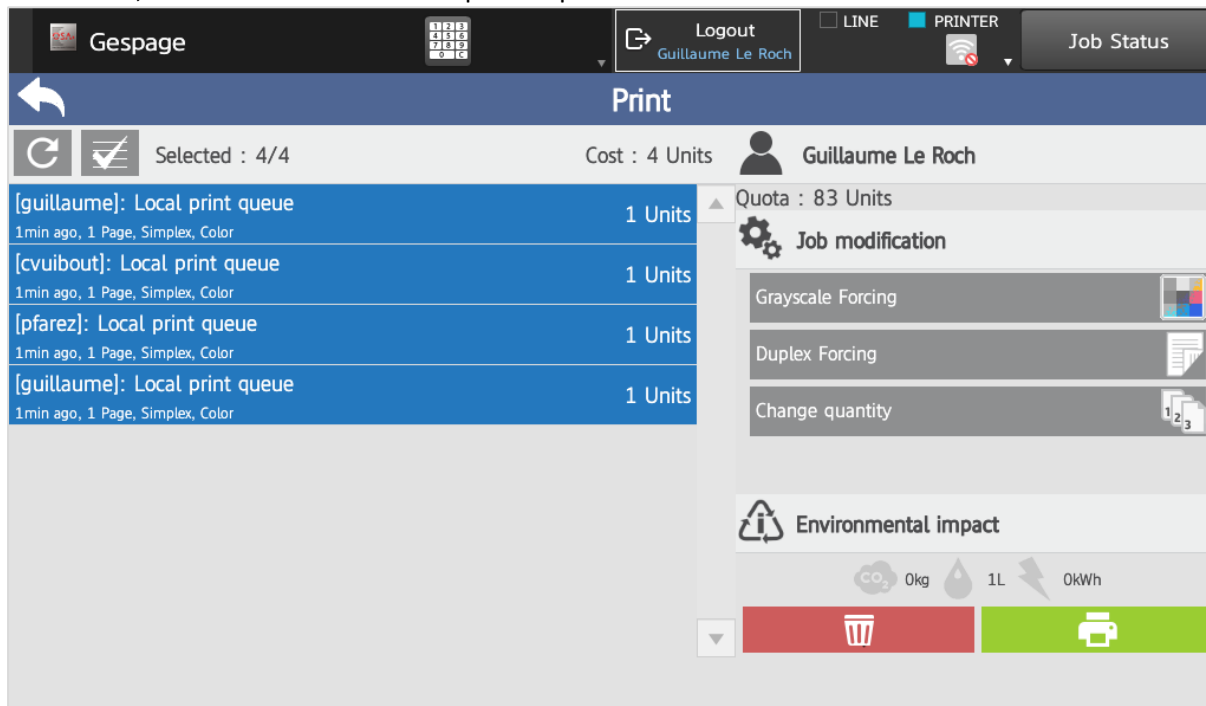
Gespage

Logout
Guillaume Le Roch

LINE PRINTER

Job Status

Print

Selected : 4/4

Cost : 4 Units

Guillaume Le Roch

[guillaume]: Local print queue
1min ago, 1 Page, Simplex, Color
1 Units

[cvuibout]: Local print queue
1min ago, 1 Page, Simplex, Color
1 Units

[pfarez]: Local print queue
1min ago, 1 Page, Simplex, Color
1 Units

[guillaume]: Local print queue
1min ago, 1 Page, Simplex, Color
1 Units

Quota : 83 Units

Job modification

Grayscale Forcing

Duplex Forcing

Change quantity

Environmental impact

$CO_2$ 0kg 1L 0kWh